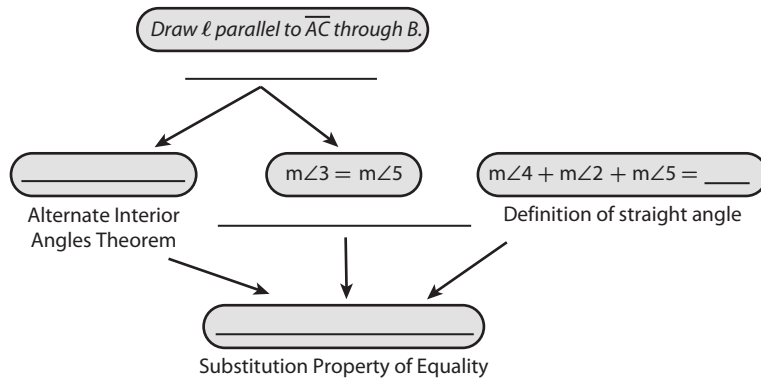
Draw $\ell$ parallel to $\overline{AC}$ through B.

_______________

_______________

$m\angle 3 = m\angle 5$

$m\angle 4 + m\angle 2 + m\angle 5 =$ ____

Alternate Interior Angles Theorem

_______________

Definition of straight angle

_______________

Substitution Property of Equality